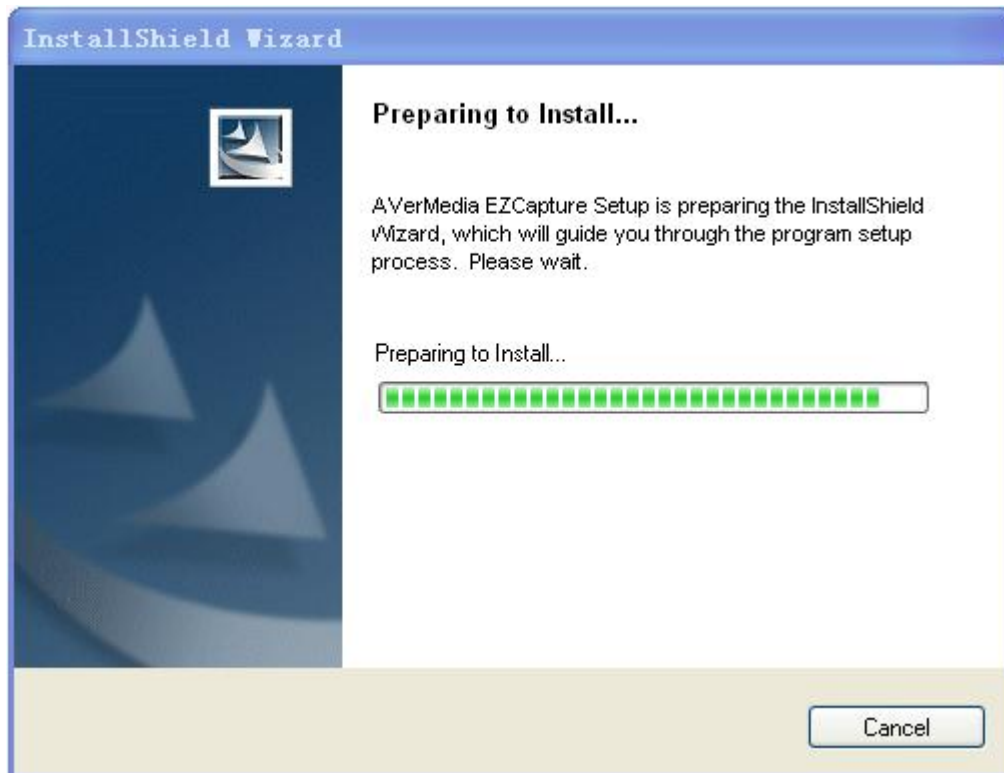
InstallShield Wizard

Preparing to Install...

AVerMedia EZCapture Setup is preparing the InstallShield Wizard, which will guide you through the program setup process. Please wait.

Preparing to Install...

Cancel